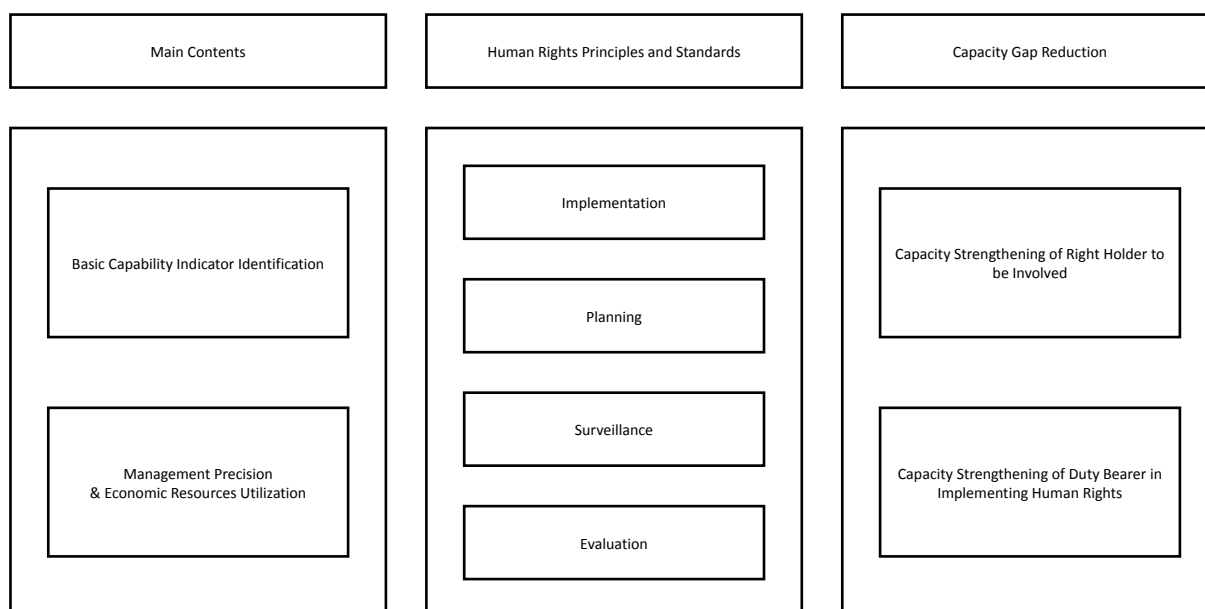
Main Contents

Human Rights Principles and Standards

Capacity Gap Reduction

Basic Capability Indicator Identification

Management Precision & Economic Resources Utilization

Implementation

Planning

Surveillance

Evaluation

Capacity Strengthening of Right Holder to be Involved

Capacity Strengthening of Duty Bearer in Implementing Human Rights